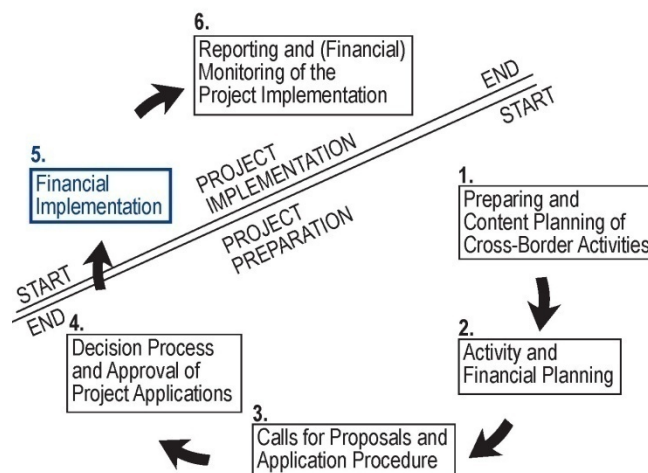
6.
Reporting and (Financial) Monitoring of the Project Implementation

END
START

PROJECT IMPLEMENTATION

PROJECT PREPARATION

5.
Financial Implementation

1.
Preparing and Content Planning of Cross-Border Activities

START
END

4.
Decision Process and Approval of Project Applications

2.
Activity and Financial Planning

3.
Calls for Proposals and Application Procedure